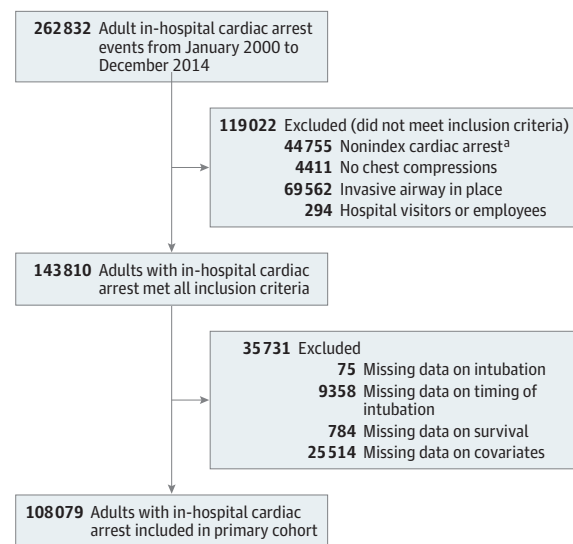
262832 Adult in-hospital cardiac arrest events from January 2000 to December 2014

119022 Excluded (did not meet inclusion criteria)
44755 Nonindex cardiac arrest$^{a}$
4411 No chest compressions
69562 Invasive airway in place
294 Hospital visitors or employees

143810 Adults with in-hospital cardiac arrest met all inclusion criteria

35731 Excluded
75 Missing data on intubation
9358 Missing data on timing of intubation
784 Missing data on survival
25514 Missing data on covariates

108079 Adults with in-hospital cardiac arrest included in primary cohort